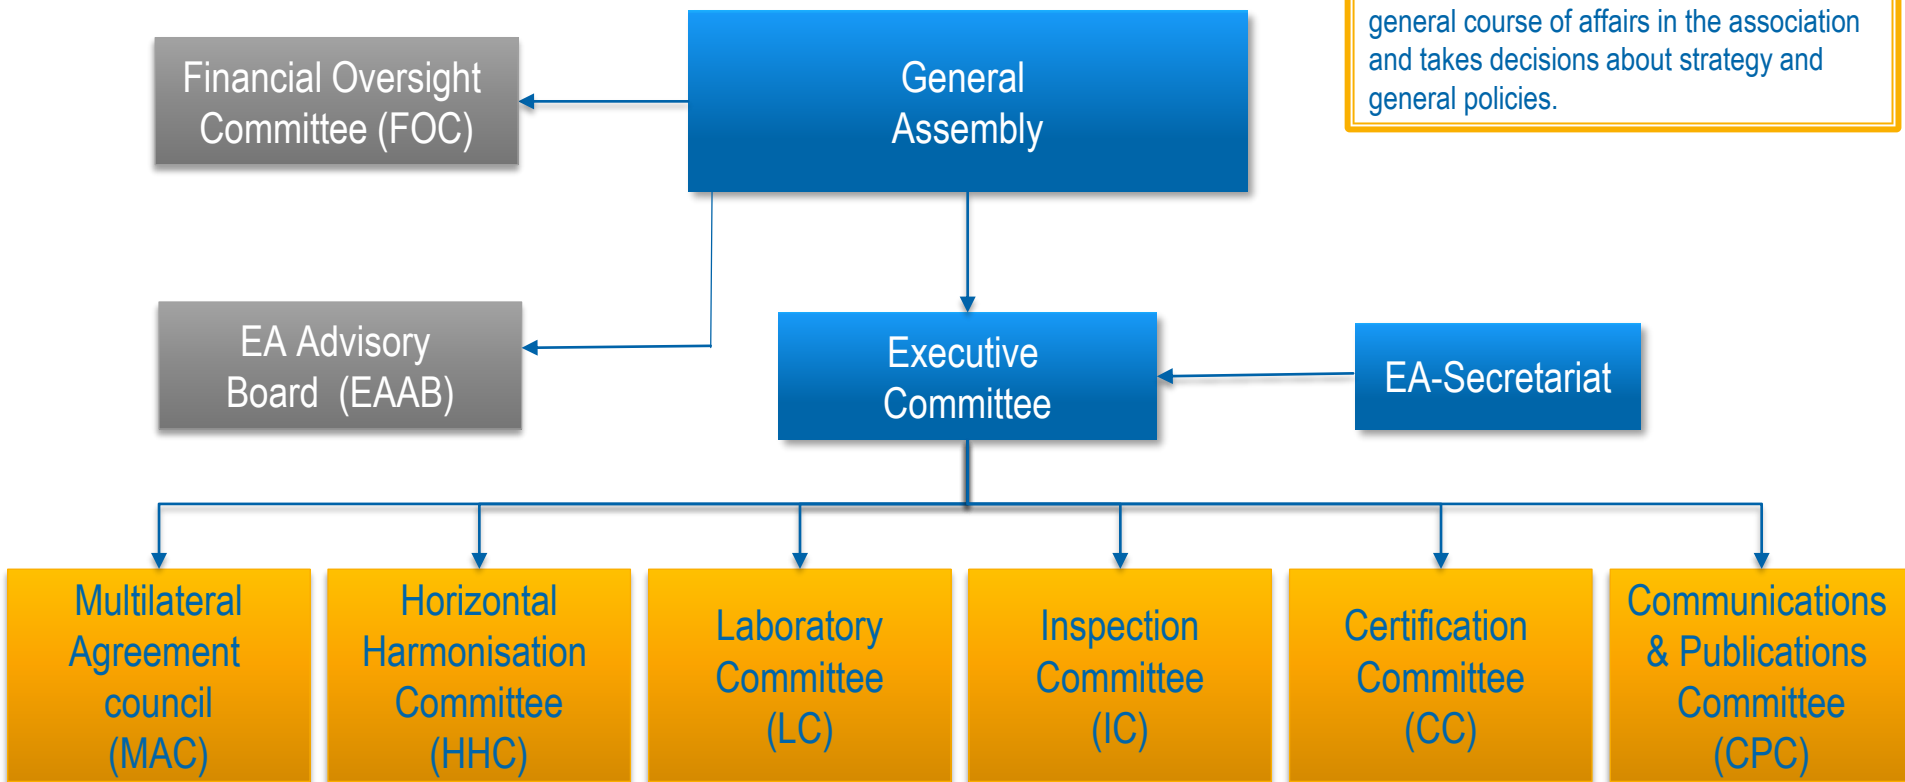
general course of affairs in the association and takes decisions about strategy and general policies.

Financial Oversight Committee (FOC)

General Assembly

EA Advisory Board (EAAB)

Executive Committee

EA-Secretariat

Multilateral Agreement council (MAC)

Horizontal Harmonisation Committee (HHC)

Laboratory Committee (LC)

Inspection Committee (IC)

Certification Committee (CC)

Communications & Publications Committee (CPC)